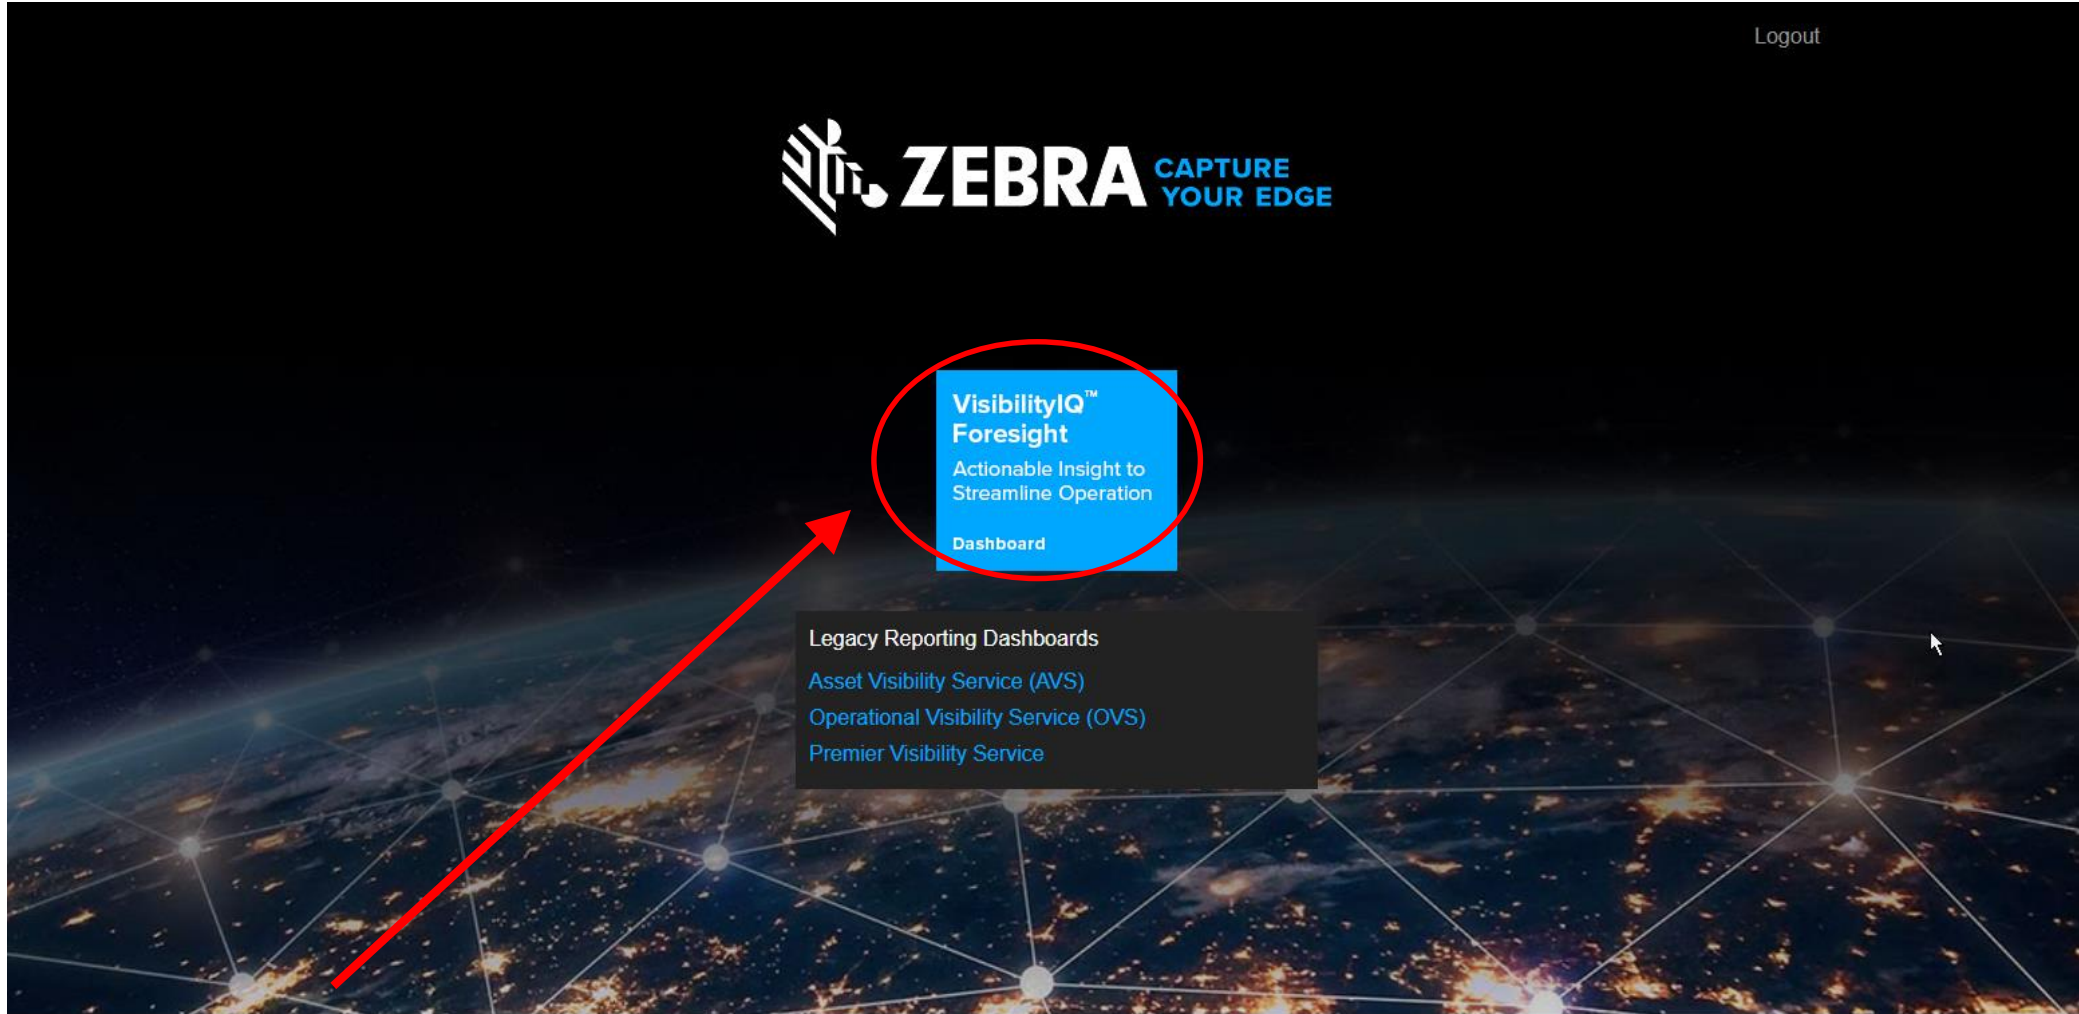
Logout

ZEBRA CAPTURE YOUR EDGE

VisibilityIQ™ Foresight

Actionable Insight to Streamline Operation

Dashboard

Legacy Reporting Dashboards

Asset Visibility Service (AVS)

Operational Visibility Service (OVS)

Premier Visibility Service